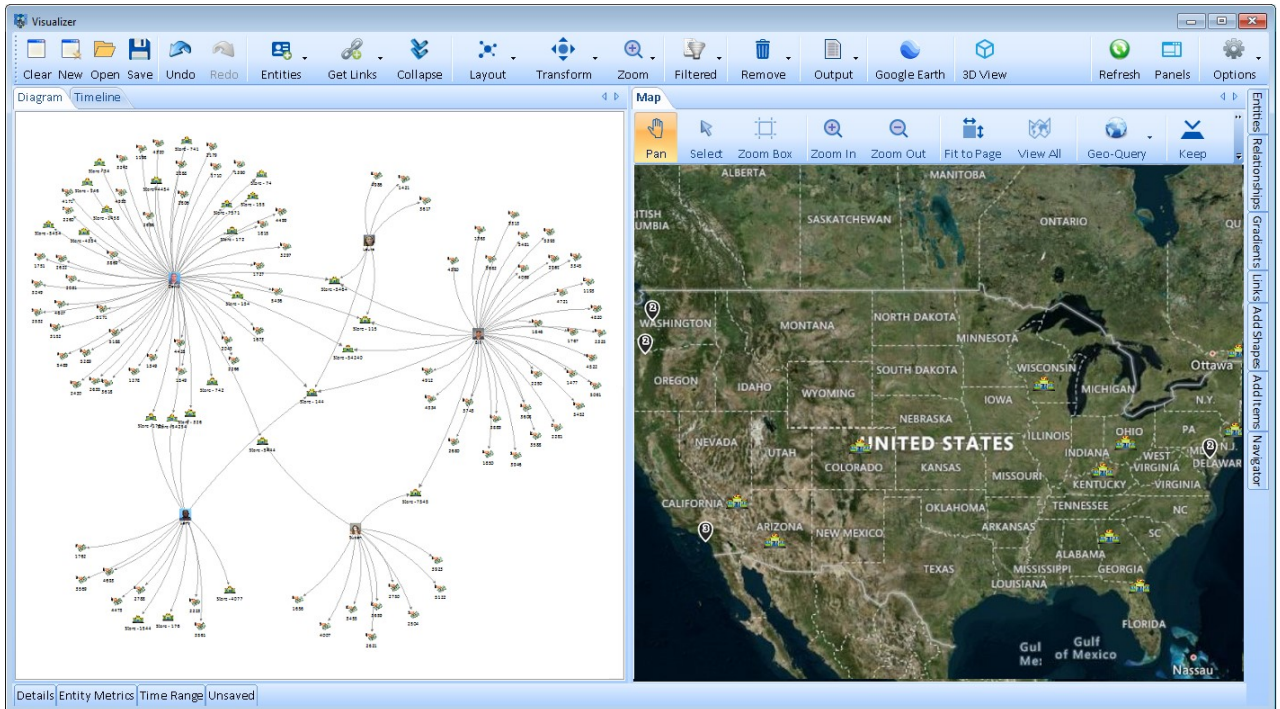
Visualizer

Clear New Open Save Undo Redo Entities Get Links Collapse Layout Transform Zoom Filtered Remove Output Google Earth 3D View Refresh Panels Options

Diagram Timeline

Map

Pan Select Zoom Box Zoom In Zoom Out Fit to Page View All Geo-Query Keep

Entities Relationships Gradients Links Add Shapes Add Items Navigator

ALBERTA MANITOBA SASKATCHEWAN ONTARIO QU WASHINGTON MONTANA NORTH DAKOTA MINNESOTA OREGON IDAHO SOUTH DAKOTA WISCONSIN Ottawa WYOMING MICHIGAN IOWA NEBRASKA N.Y. NEVADA UTAH UNITED STATES ILLINOIS OHIO PA COLORADO KANSAS INDIANA WEST VIRGINIA MISSOURI KENTUCKY VIRGINIA DELAWAR CALIFORNIA OKLAHOMA TENNESSEE NC ARIZONA NEW MEXICO ARKANSAS SC ALABAMA TEXAS MISSISSIPPI GEORGIA LOUISIANA FLORIDA Gulf of Mexico Nassau

Details Entity Metrics Time Range Unsaved